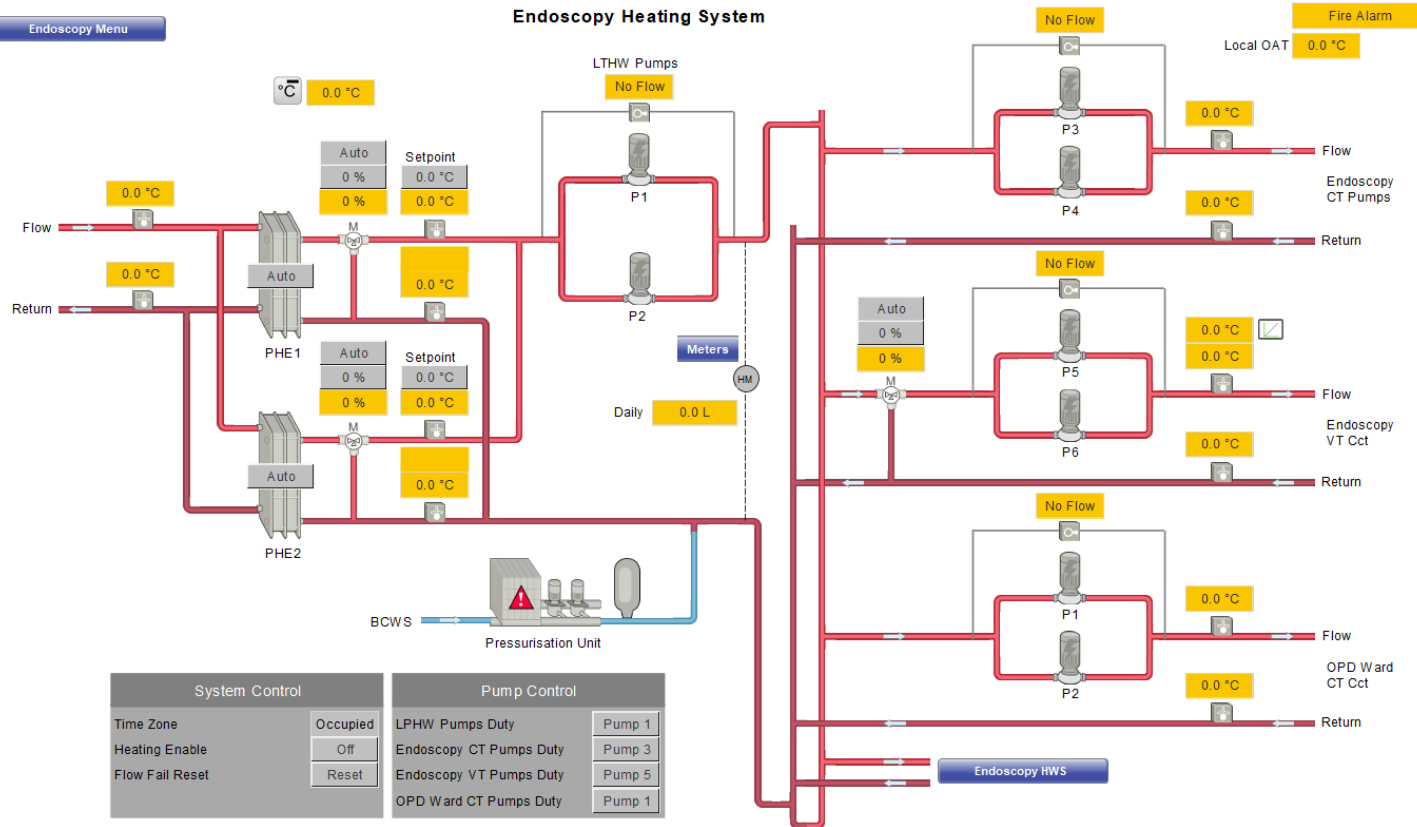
Endoscopy Menu

Endoscopy Heating System

No Flow

Fire Alarm

Local OAT 0.0 °C

°C 0.0 °C

LTHW Pumps

No Flow

Auto
0 %
0 %

Setpoint
0.0 °C
0.0 °C

0.0 °C

Flow

0.0 °C

Return

M

Auto

0.0 °C

P1

P2

P3

P4

0.0 °C

Flow

Endoscopy CT Pumps

0.0 °C

Return

No Flow

Auto
0 %
0 %

0.0 °C
0.0 °C

Meters

HM

Daily 0.0 L

PHE1

Auto
0 %
0 %

Setpoint
0.0 °C
0.0 °C

M

0.0 °C

Auto

PHE2

P5

P6

M

Flow

Endoscopy VT Cct

0.0 °C

Return

No Flow

P1

P2

0.0 °C

Flow

OPD Ward CT Cct

0.0 °C

Return

BCWS

Pressurisation Unit

System Control

| Time Zone | Occupied |
|---|---|
| Heating Enable | Off |
| Flow Fail Reset | Reset |

Pump Control

| LPHW Pumps Duty | Pump 1 |
|---|---|
| Endoscopy CT Pumps Duty | Pump 3 |
| Endoscopy VT Pumps Duty | Pump 5 |
| OPD Ward CT Pumps Duty | Pump 1 |

Endoscopy HWS